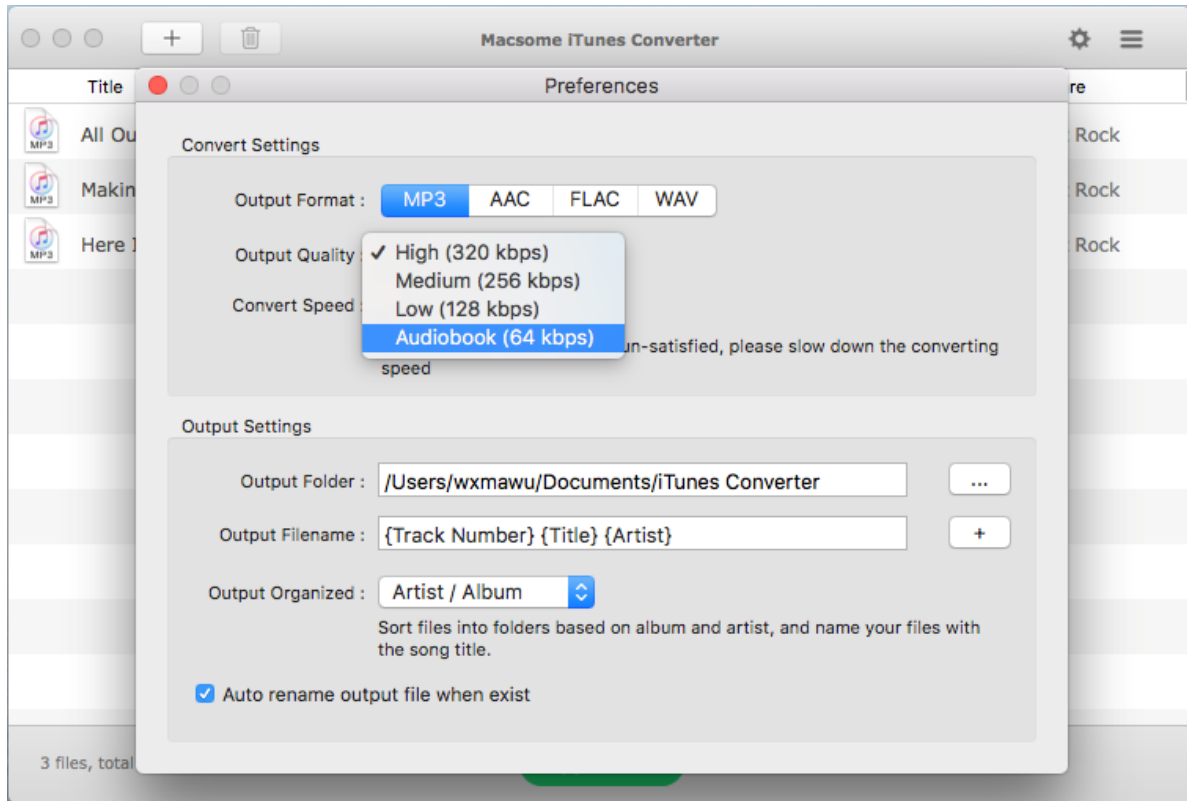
+
Macsome iTunes Converter
Title
re
MP3 All Ou
Rock
MP3 Makin
Rock
MP3 Here I
Rock
Preferences
Convert Settings
Output Format : MP3 AAC FLAC WAV
Output Quality : ✓ High (320 kbps)
Medium (256 kbps)
Low (128 kbps)
Audiobook (64 kbps)
Convert Speed :
un-satisfied, please slow down the converting speed
Output Settings
Output Folder : /Users/wxmawu/Documents/iTunes Converter ...
Output Filename : {Track Number} {Title} {Artist} +
Output Organized : Artist / Album
Sort files into folders based on album and artist, and name your files with the song title.
Auto rename output file when exist
3 files, total